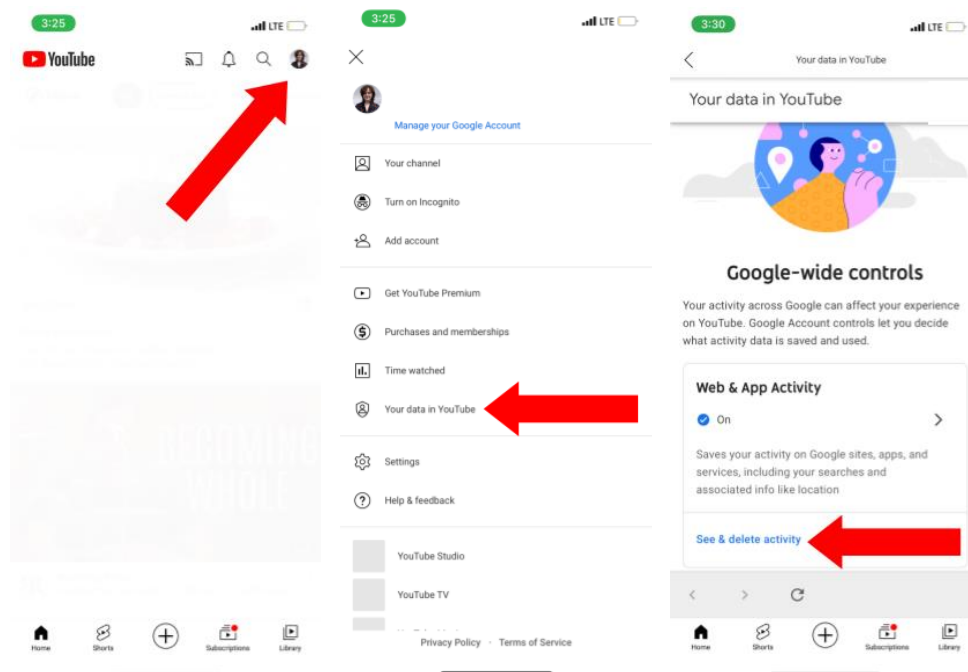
3:25
LTE
YouTube

BECOMING
WHOLE

Home
Shorts
Subscriptions
Library

3:25
LTE

Manage your Google Account
Your channel
Turn on Incognito
Add account
Get YouTube Premium
Purchases and memberships
Time watched
Your data in YouTube
Settings
Help & feedback
YouTube Studio
YouTube TV
Privacy Policy · Terms of Service

3:30
LTE
Your data in YouTube
Your data in YouTube

Google-wide controls
Your activity across Google can affect your experience on YouTube. Google Account controls let you decide what activity data is saved and used.

Web & App Activity
On
Saves your activity on Google sites, apps, and services, including your searches and associated info like location

See & delete activity

Home
Shorts
Subscriptions
Library